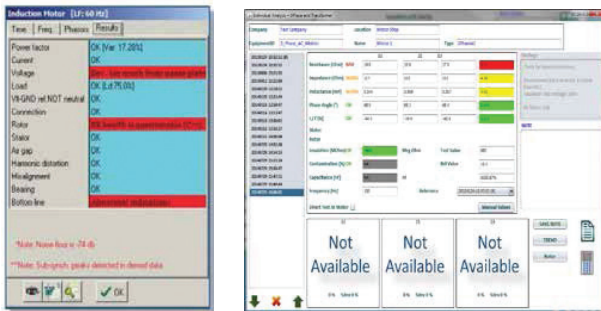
Induction Motor [LF: 60 Hz]

Time | Freq | Phasors | Results

| | |
|---|---|
| Power factor | OK [Var 17.28%] |
| Current | OK |
| Voltage | Dev. too much from name plate |
| Load | OK [Ld 75.0%] |
| V8-GND rel NOT neutral | OK |
| Connection | OK |
| Rotor | RX benefit in questionable [?] |
| Stator | OK |
| Air gap | OK |
| Harmonic distortion | OK |
| Misalignment | OK |
| Bearing | OK |
| Bottom line | Abnormal indications |

*Note: Noise floor is -74 db

**Note: Sub-synch. peaks detected in demod data

OK

Company | Test Company | Location | Motor Shop
Equipment ID | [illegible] | Name | Motor 1 | Type | 3Phase2

Resistance (Ohm)
Impedance (Ohm)
Inductance (mH)
Phase Angle (°)
I/F (%)
Stator
Rotor
Insulation (MOhm)
Contamination (%)
Capacitance (nF)
Frequency (Hz)
Reference
Short Test to Motor
Manual Values

Not Available | Not Available | Not Available

SAVE DATA
TREND
Notes